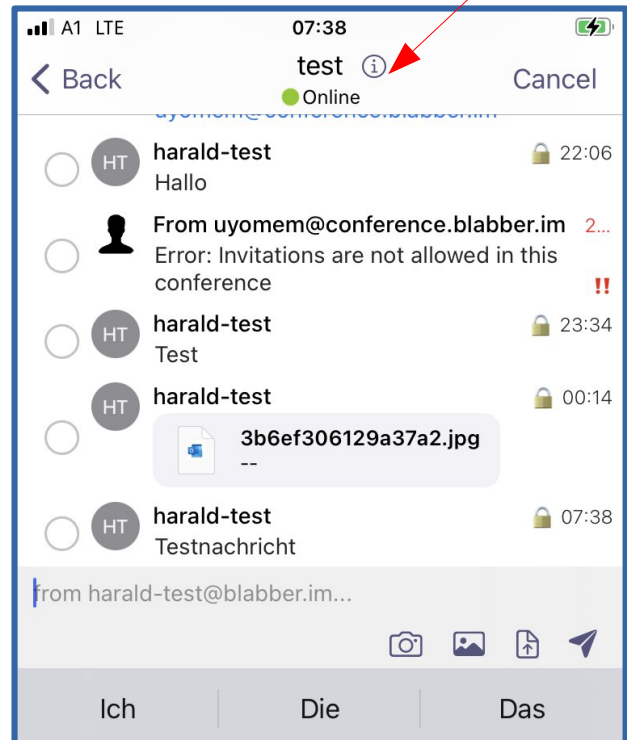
A1 LTE
07:38

Back
test
Online
Cancel

uyomem@conference.blabber.im

HT
harald-test
22:06
Hallo

From uyomem@conference.blabber.im
2...
Error: Invitations are not allowed in this conference
!!

HT
harald-test
23:34
Test

HT
harald-test
00:14
3b6ef306129a37a2.jpg
--

HT
harald-test
07:38
Testnachricht

from harald-test@blabber.im...

Ich
Die
Das